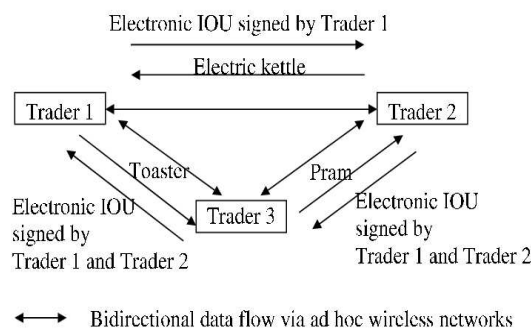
Electronic IOU signed by Trader 1

Electric kettle

Trader 1

Trader 2

Toaster

Pram

Trader 3

Electronic IOU signed by Trader 1 and Trader 2

Electronic IOU signed by Trader 1 and Trader 2

Bidirectional data flow via ad hoc wireless networks